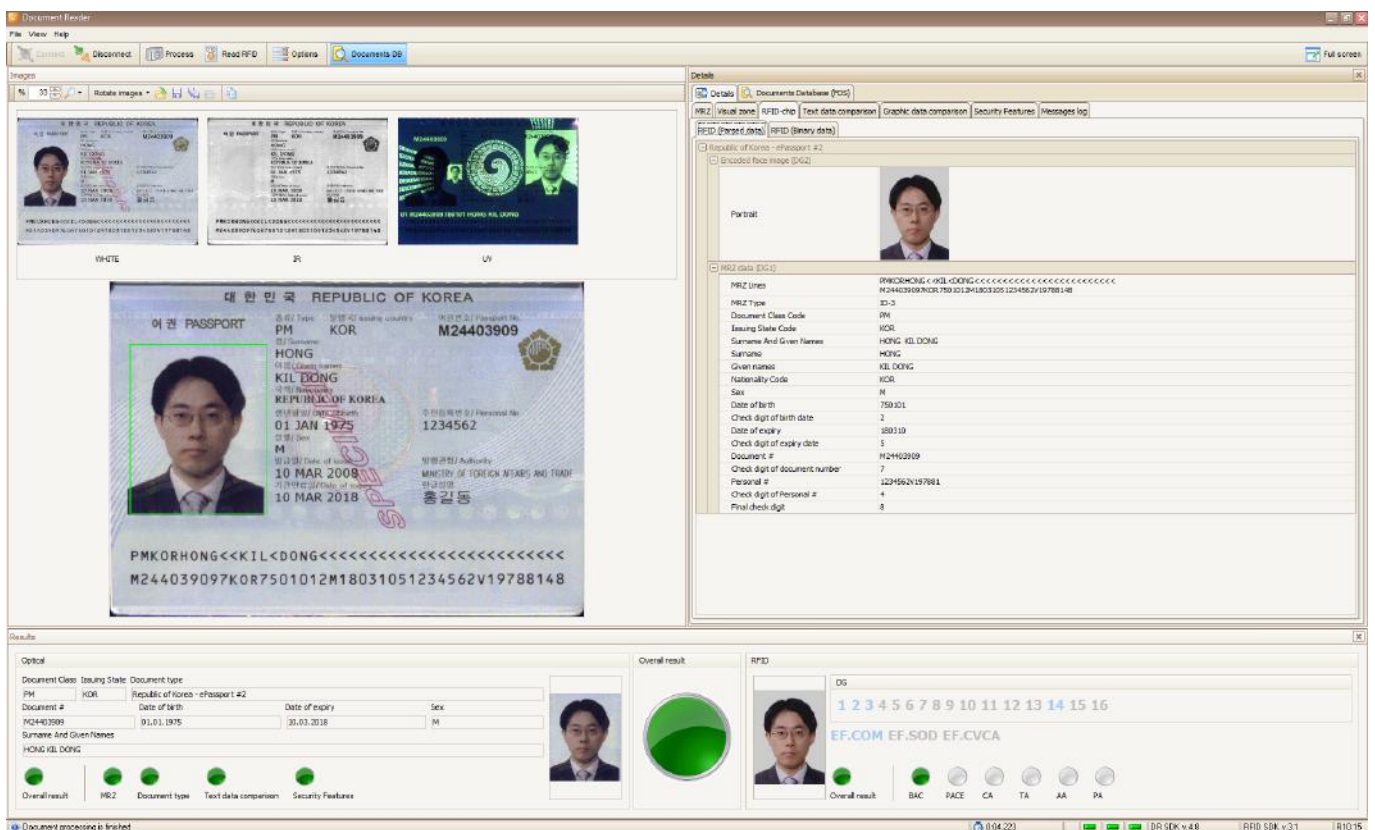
Document Reader

File View Help

Connect Disconnect Process Read RFID Options Documents DB Full screen

Images

% 33 Rotate images

WHITE IR UV

대 한 민 국 REPUBLIC OF KOREA

여권 PASSPORT

PM KOR M24403909

HONG

KIL DONG

REPUBLIC OF KOREA

01 JAN 1975 1234562

M

10 MAR 2008 MINISTRY OF FOREIGN AFFAIRS AND TRADE

10 MAR 2018 홍길동

SPECI

PMKORHONG<<KIL<DONG<<<<<<<<<<<<<<<<<<<<<<<<

M244039097KOR7501012M18031051234562V19788148

Details

Details Documents Database (FOS)

MRZ Visual zone RFID-chip Text data comparison Graphic data comparison Security Features Messages log

RFID (Parsed data) RFID (Binary data)

Republic of Korea - ePassport #2

Encoded face image (DG2)

Portrait

MRZ data (DG1)

| | |
|---|---|
| MRZ Lines | PMKORHONG<<KIL<DONG<<<<<<<<<<<<<<<<<<<<<<<<< M244039097KOR7501012M18031051234562V19788148 |
| MRZ Type | ID-3 |
| Document Class Code | PM |
| Issuing State Code | KOR |
| Surname And Given Names | HONG KIL DONG |
| Surname | HONG |
| Given names | KIL DONG |
| Nationality Code | KOR |
| Sex | M |
| Date of birth | 750101 |
| Check digit of birth date | 2 |
| Date of expiry | 180310 |
| Check digit of expiry date | 5 |
| Document # | M24403909 |
| Check digit of document number | 7 |
| Personal # | 1234562V197881 |
| Check digit of Personal # | 4 |
| Final check digit | 8 |

Results

Optical

Document Class Issuing State Document type

PM KOR Republic of Korea - ePassport #2

Document # Date of birth Date of expiry Sex

M24403909 01.01.1975 10.03.2018 M

Surname And Given Names

HONG KIL DONG

Overall result MRZ Document type Text data comparison Security Features

Overall result

RFID

DG

1 2 3 4 5 6 7 8 9 10 11 12 13 14 15 16

EF.COM EF.SOD EF.CVCA

Overall result BAC PACE CA TA AA PA

Document processing is finished

0:04.223 DR SDK v.4.8 RFID SDK v.3.1 10:15